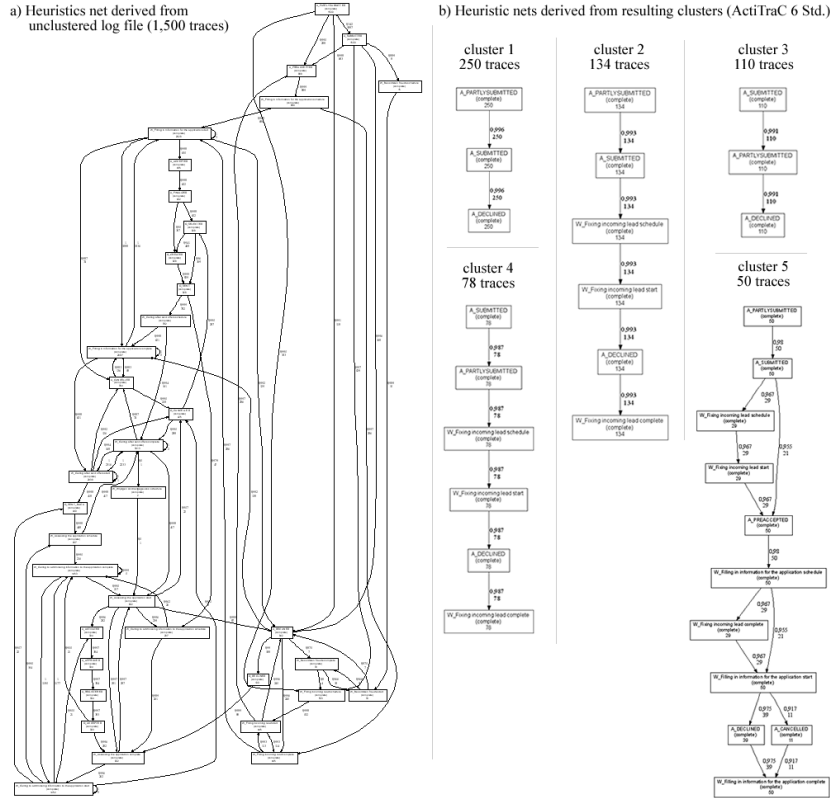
a) Heuristics net derived from unclustered log file (1,500 traces)

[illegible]

b) Heuristic nets derived from resulting clusters (ActiTraC 6 Std.)

cluster 1
250 traces

A_PARTLYSUBMITTED
(complete)
250

0,996
250

A_SUBMITTED
(complete)
250

0,996
250

A_DECLINED
(complete)
250

cluster 2
134 traces

A_PARTLYSUBMITTED
(complete)
134

0,993
134

A_SUBMITTED
(complete)
134

0,993
134

W_Fixing incoming lead schedule
(complete)
134

0,993
134

W_Fixing incoming lead start
(complete)
134

0,993
134

A_DECLINED
(complete)
134

0,993
134

W_Fixing incoming lead complete
(complete)
134

cluster 3
110 traces

A_SUBMITTED
(complete)
110

0,991
110

A_PARTLYSUBMITTED
(complete)
110

0,991
110

A_DECLINED
(complete)
110

cluster 4
78 traces

A_SUBMITTED
(complete)
78

0,987
78

A_PARTLYSUBMITTED
(complete)
78

0,987
78

W_Fixing incoming lead schedule
(complete)
78

0,987
78

W_Fixing incoming lead start
(complete)
78

0,987
78

A_DECLINED
(complete)
78

0,987
78

W_Fixing incoming lead complete
(complete)
78

cluster 5
50 traces

A_PARTLYSUBMITTED
(complete)
50

0,98
50

A_SUBMITTED
(complete)
50

0,967
29

W_Fixing incoming lead schedule
(complete)
29

0,967
29

0,955
21

W_Fixing incoming lead start
(complete)
29

0,967
29

A_PREACCEPTED
(complete)
50

0,98
50

W_Filling in information for the application schedule
(complete)
50

0,967
29

0,955
21

W_Fixing incoming lead complete
(complete)
29

0,967
29

W_Filling in information for the application start
(complete)
50

0,975
39

0,917
11

A_DECLINED
(complete)
39

A_CANCELLED
(complete)
11

0,975
39

0,917
11

W_Filling in information for the application complete
(complete)
50